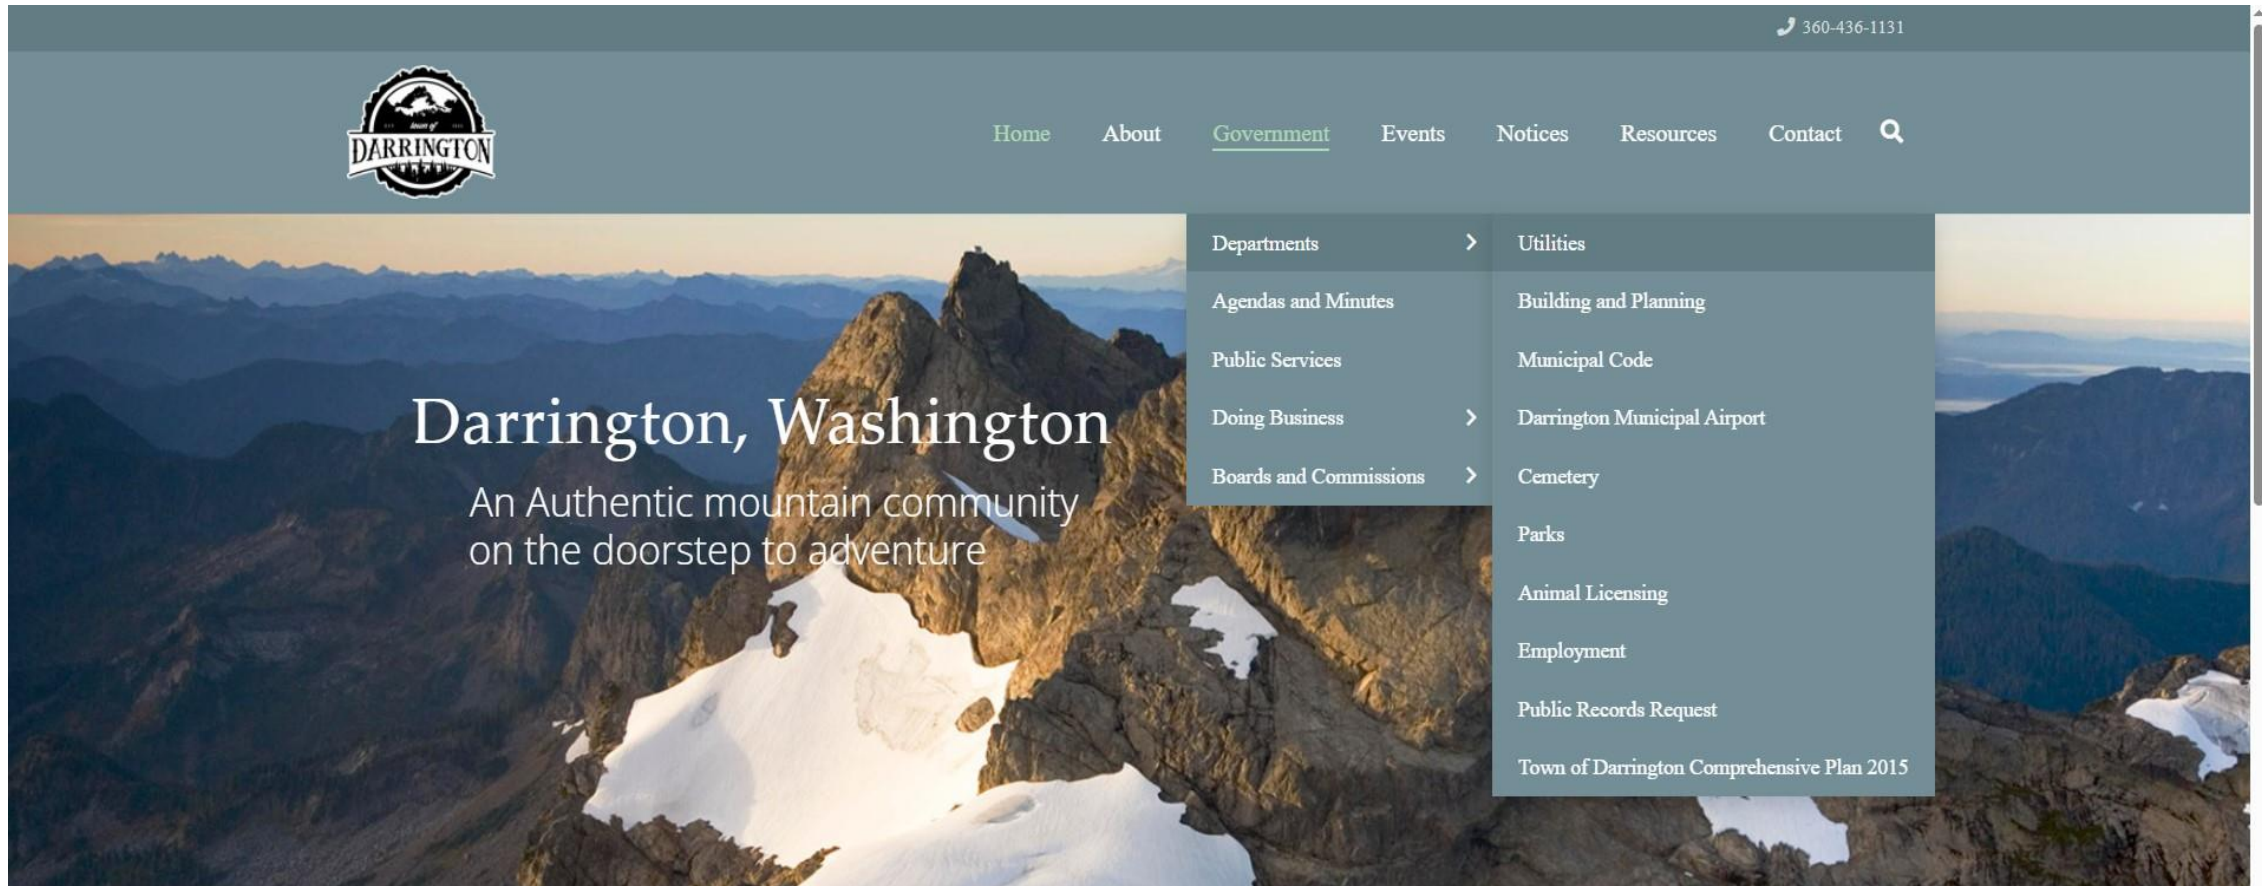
360-436-1131

Town of DARRINGTON

Home About Government Events Notices Resources Contact

Departments
Agendas and Minutes
Public Services
Doing Business
Boards and Commissions

Utilities
Building and Planning
Municipal Code
Darrington Municipal Airport
Cemetery
Parks
Animal Licensing
Employment
Public Records Request
Town of Darrington Comprehensive Plan 2015

Darrington, Washington

An Authentic mountain community on the doorstep to adventure